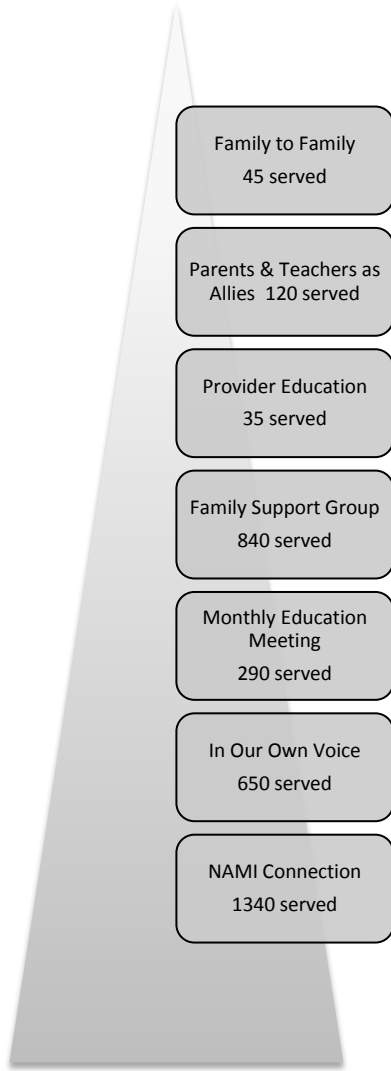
Family to Family
45 served

Parents & Teachers as Allies 120 served

Provider Education
35 served

Family Support Group
840 served

Monthly Education Meeting
290 served

In Our Own Voice
650 served

NAMI Connection
1340 served